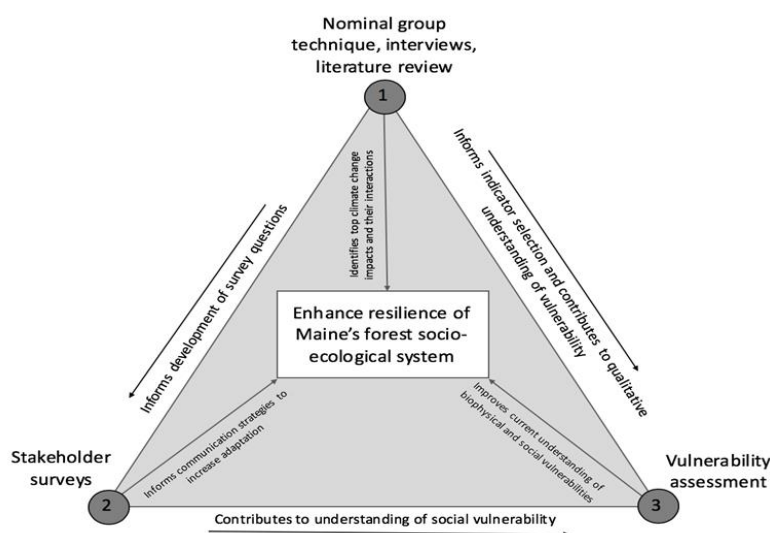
Nominal group technique, interviews, literature review

1

Informs indicator selection and contributes to qualitative understanding of vulnerability

Informs development of survey questions

Identifies top climate change impacts and their interactions

Enhance resilience of Maine's forest socio-ecological system

Informs communication strategies to increase adaptation

Improves current understanding of biophysical and social vulnerabilities

Stakeholder surveys

2

Vulnerability assessment

3

Contributes to understanding of social vulnerability